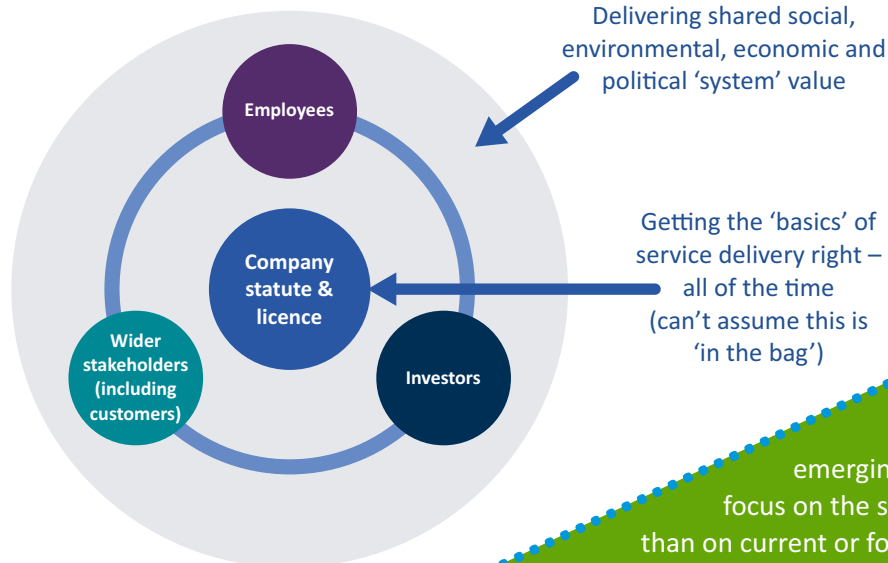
Delivering shared social, environmental, economic and political 'system' value

Employees

Company statute & licence

Getting the 'basics' of service delivery right – all of the time (can't assume this is 'in the bag')

Wider stakeholders (including customers)

Investors

emergin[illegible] focus on the s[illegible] than on current or fo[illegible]